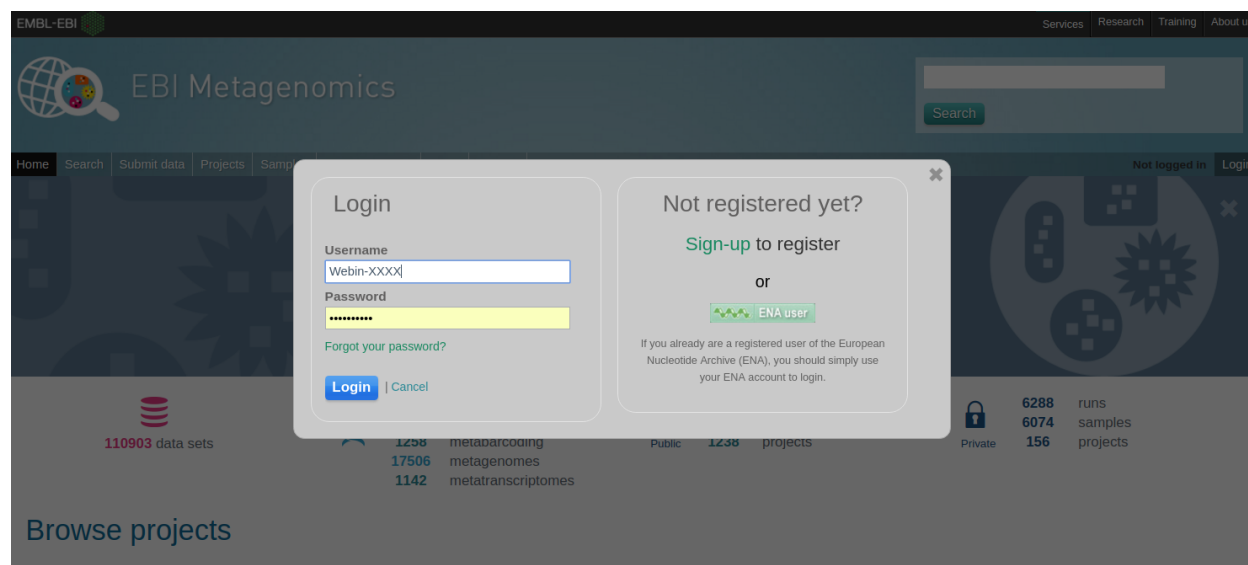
EMBL-EBI

Services Research Training About u

EBI Metagenomics

Search

Home Search Submit data Projects Samp

Not logged in Login

Login

Username

Webin-XXXX

Password

••••••••••

Forgot your password?

Login | Cancel

Not registered yet?

Sign-up to register

or

ENA user

If you already are a registered user of the European Nucleotide Archive (ENA), you should simply use your ENA account to login.

110903 data sets

1258 metabarcoding
17506 metagenomes
1142 metatranscriptomes

Public 1238 projects

Private
6288 runs
6074 samples
156 projects

Browse projects